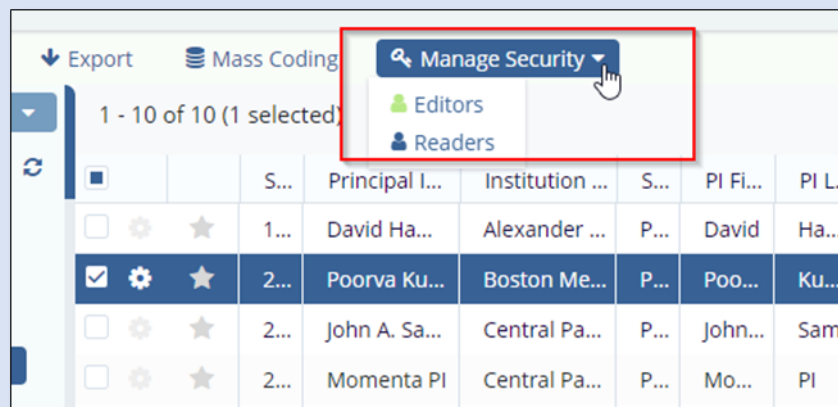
Export Mass Coding Manage Security

Editors
Readers

1 - 10 of 10 (1 selected)

|  |  |  | S... | Principal I... | Institution ... | S... | PI Fi... | PI L... |
|---|---|---|---|---|---|---|---|---|
|  |  |  | 1... | David Ha... | Alexander ... | P... | David | Ha... |
|  |  |  | 2... | Poorva Ku... | Boston Me... | P... | Poo... | Ku... |
|  |  |  | 2... | John A. Sa... | Central Pa... | P... | John... | Sam |
|  |  |  | 2... | Momenta PI | Central Pa... | P... | Mo... | PI |